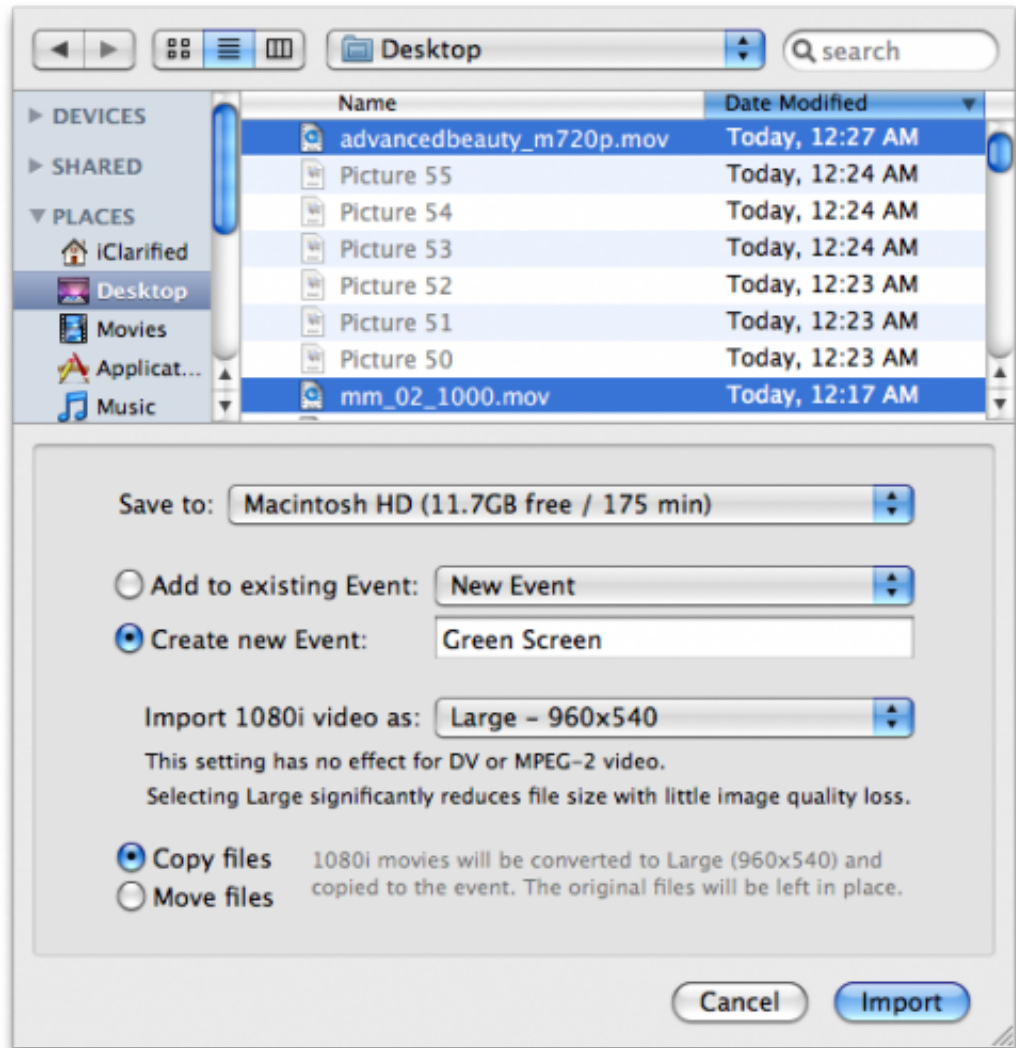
Desktop

search

DEVICES
SHARED
PLACES
iClarified
Desktop
Movies
Applicat...
Music

| Name | Date Modified |
|---|---|
| advancedbeauty_m720p.mov | Today, 12:27 AM |
| Picture 55 | Today, 12:24 AM |
| Picture 54 | Today, 12:24 AM |
| Picture 53 | Today, 12:24 AM |
| Picture 52 | Today, 12:23 AM |
| Picture 51 | Today, 12:23 AM |
| Picture 50 | Today, 12:23 AM |
| mm_02_1000.mov | Today, 12:17 AM |

Save to: Macintosh HD (11.7GB free / 175 min)

Add to existing Event: New Event
Create new Event: Green Screen

Import 1080i video as: Large - 960x540
This setting has no effect for DV or MPEG-2 video.
Selecting Large significantly reduces file size with little image quality loss.

Copy files
Move files
1080i movies will be converted to Large (960x540) and copied to the event. The original files will be left in place.

Cancel
Import